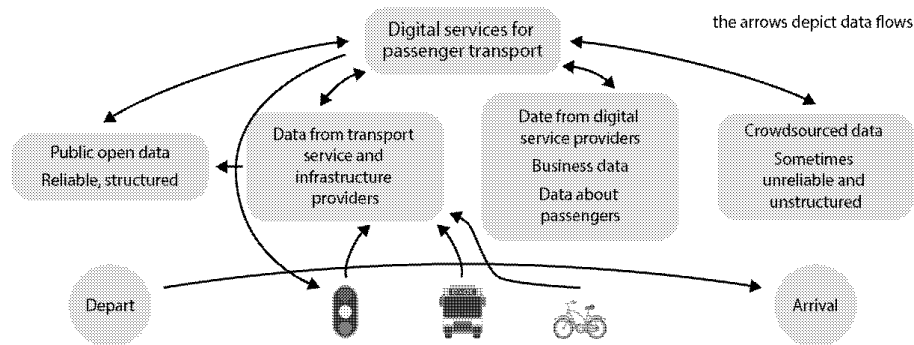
Digital services for passenger transport

the arrows depict data flows

Public open data
Reliable, structured

Data from transport service and infrastructure providers

Date from digital service providers
Business data
Data about passengers

Crowdsourced data
Sometimes unreliable and unstructured

Depart

Arrival